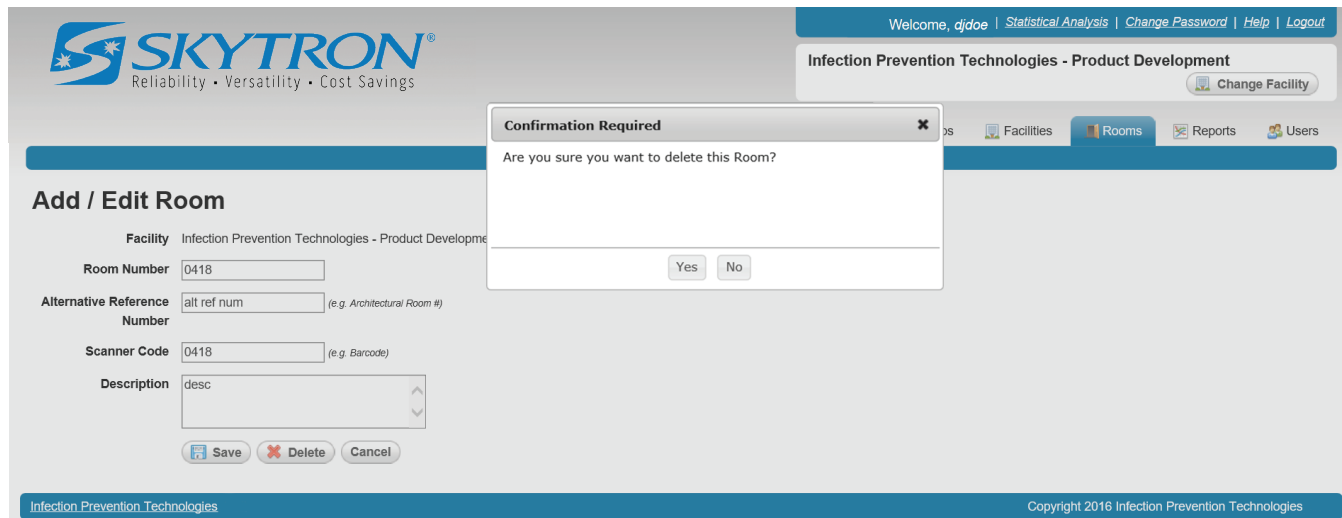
SKYTRON®
Reliability • Versatility • Cost Savings

Welcome, djdoe | Statistical Analysis | Change Password | Help | Logout

Infection Prevention Technologies - Product Development
Change Facility

Confirmation Required ✖
Are you sure you want to delete this Room?
Yes No

ps Facilities Rooms Reports Users

Add / Edit Room

Facility Infection Prevention Technologies - Product Developme

Room Number 0418

Alternative Reference Number alt ref num (e.g. Architectural Room #)

Scanner Code 0418 (e.g. Barcode)

Description desc

Save Delete Cancel

Infection Prevention Technologies

Copyright 2016 Infection Prevention Technologies